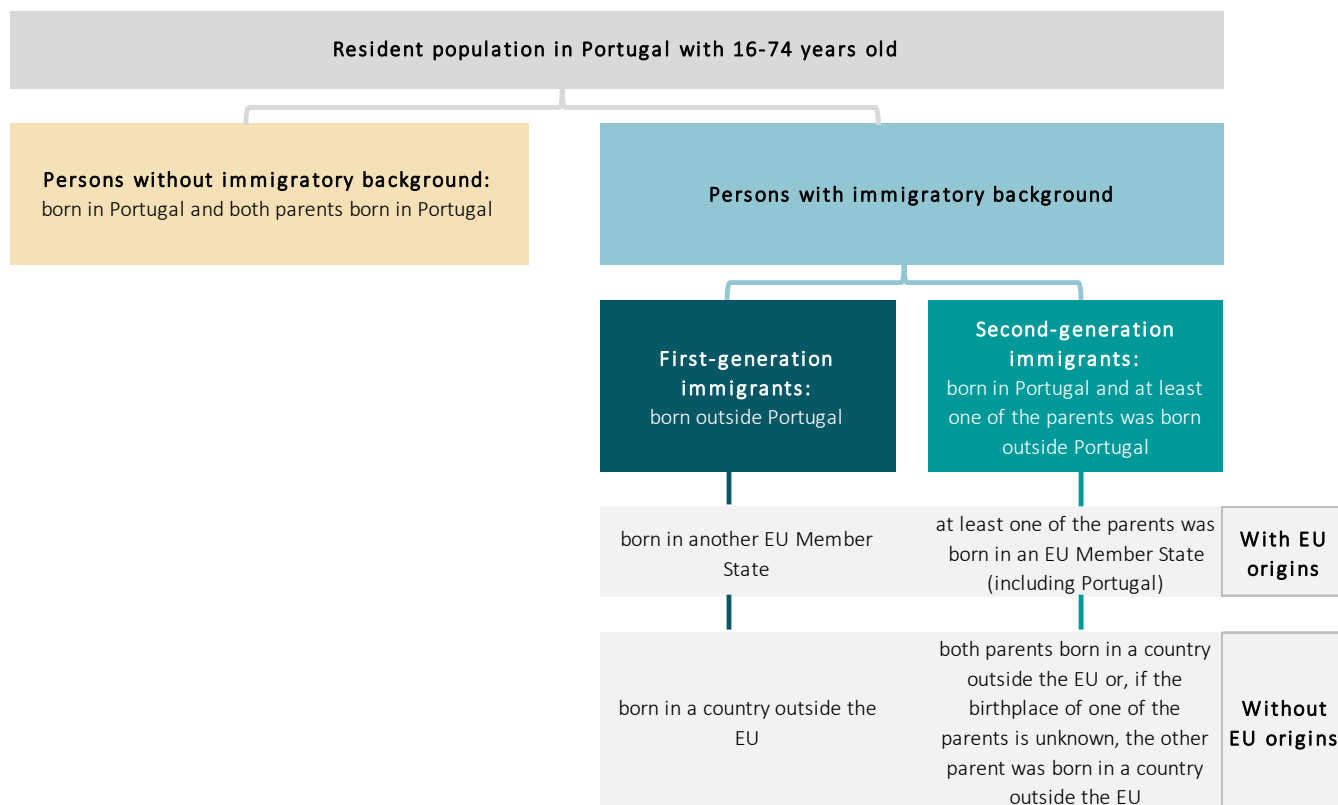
Resident population in Portugal with 16-74 years old

Persons without immigratory background:
born in Portugal and both parents born in Portugal

Persons with immigratory background

First-generation immigrants:
born outside Portugal

Second-generation immigrants:
born in Portugal and at least one of the parents was born outside Portugal

born in another EU Member State

at least one of the parents was born in an EU Member State (including Portugal)

With EU origins

born in a country outside the EU

both parents born in a country outside the EU or, if the birthplace of one of the parents is unknown, the other parent was born in a country outside the EU

Without EU origins